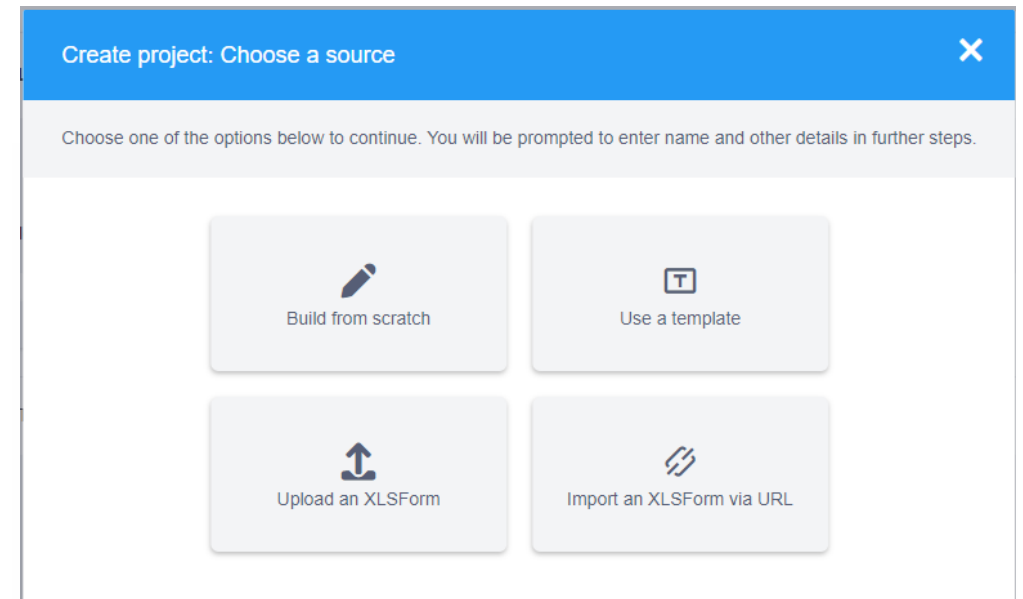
Create project: Choose a source

Choose one of the options below to continue. You will be prompted to enter name and other details in further steps.

Build from scratch

Use a template

Upload an XLSForm

Import an XLSForm via URL